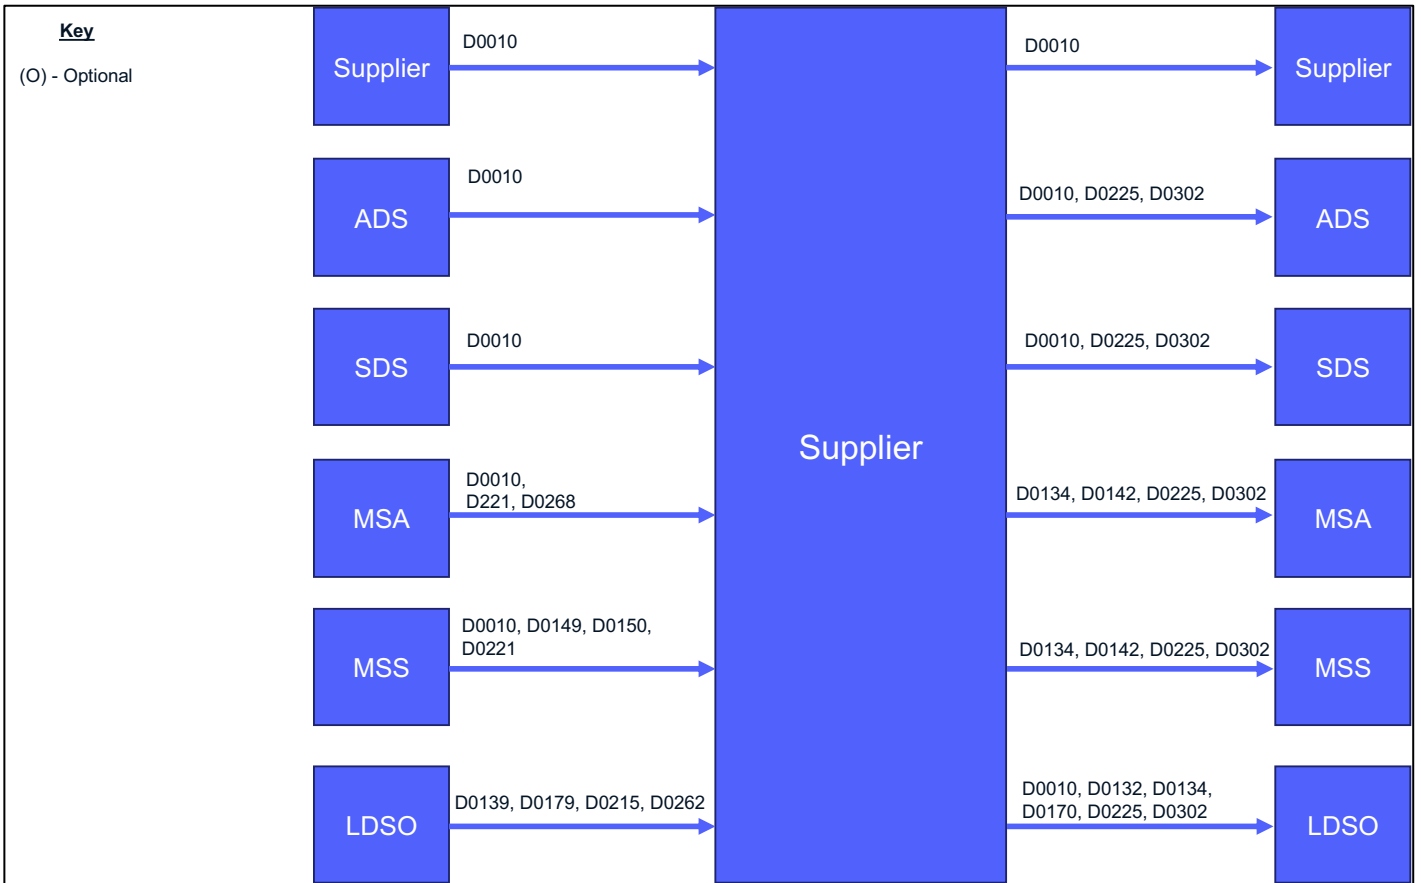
Key

(O) - Optional

Supplier

D0010

D0010

Supplier

ADS

D0010

D0010, D0225, D0302

ADS

SDS

D0010

D0010, D0225, D0302

SDS

Supplier

MSA

D0010, D221, D0268

D0134, D0142, D0225, D0302

MSA

MSS

D0010, D0149, D0150, D0221

D0134, D0142, D0225, D0302

MSS

LDSO

D0139, D0179, D0215, D0262

D0010, D0132, D0134, D0170, D0225, D0302

LDSO